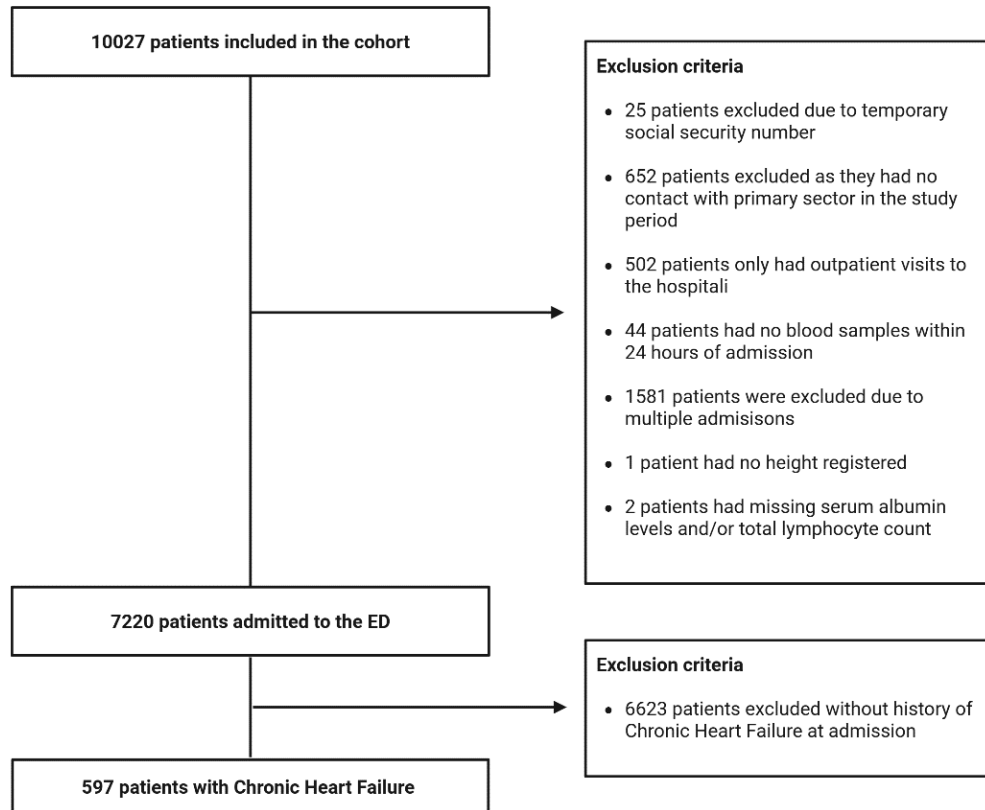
10027 patients included in the cohort

Exclusion criteria

- 25 patients excluded due to temporary social security number
- 652 patients excluded as they had no contact with primary sector in the study period
- 502 patients only had outpatient visits to the hospitali
- 44 patients had no blood samples within 24 hours of admission
- 1581 patients were excluded due to multiple admisisons
- 1 patient had no height registered
- 2 patients had missing serum albumin levels and/or total lymphocyte count

7220 patients admitted to the ED

Exclusion criteria

- 6623 patients excluded without history of Chronic Heart Failure at admission

597 patients with Chronic Heart Failure